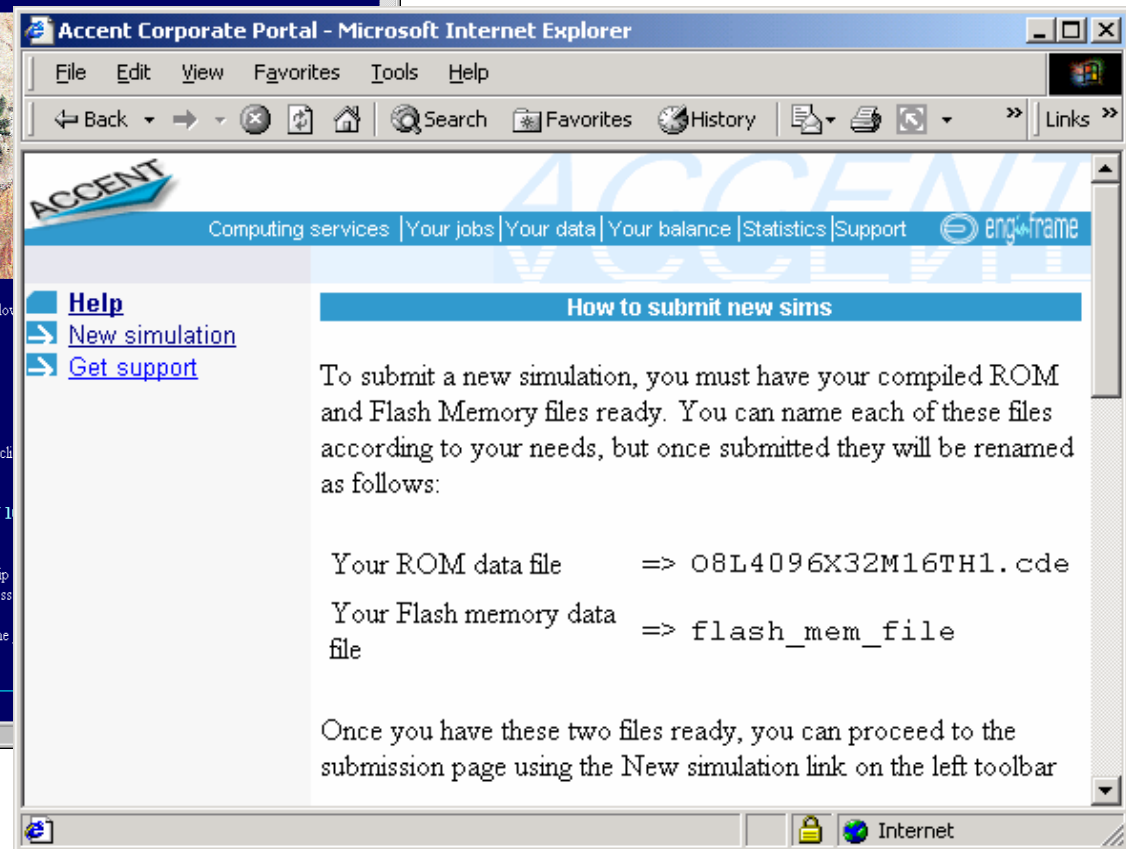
Accent Corporate Portal - Microsoft Internet Explorer

File Edit View Favorites Tools Help

Back Search Favorites History Links

ACCENT

Computing services | Your jobs | Your data | Your balance | Statistics | Support enginframe

Help
New simulation
Get support

How to submit new sims

To submit a new simulation, you must have your compiled ROM and Flash Memory files ready. You can name each of these files according to your needs, but once submitted they will be renamed as follows:

| | |
|---|---|
| Your ROM data file | => 08L4096X32M16TH1.cde |
| Your Flash memory data file | => flash_mem_file |

Once you have these two files ready, you can proceed to the submission page using the New simulation link on the left toolbar

Internet